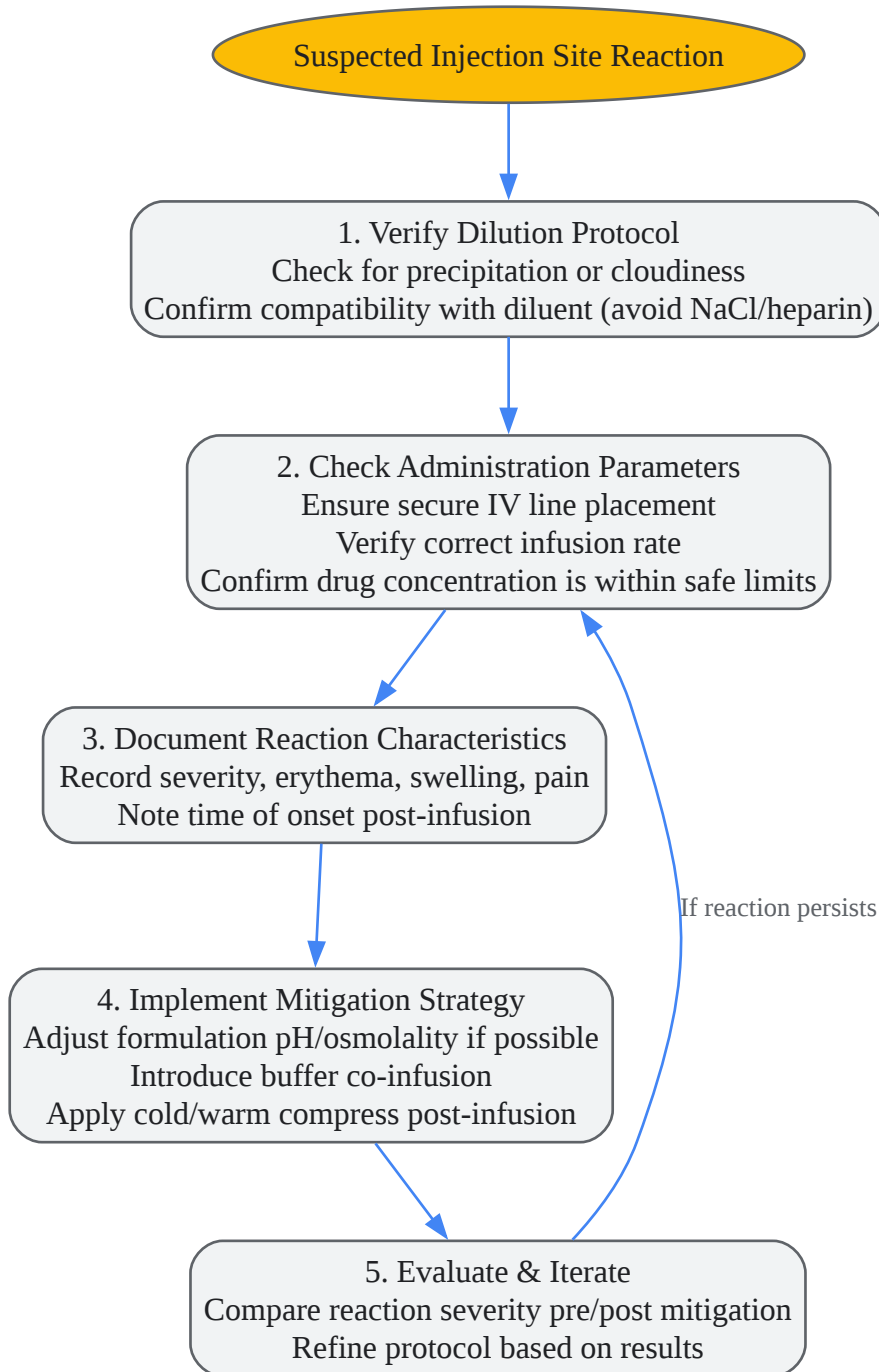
Suspected Injection Site Reaction

1. Verify Dilution Protocol
Check for precipitation or cloudiness
Confirm compatibility with diluent (avoid NaCl/heparin)

2. Check Administration Parameters
Ensure secure IV line placement
Verify correct infusion rate
Confirm drug concentration is within safe limits

3. Document Reaction Characteristics
Record severity, erythema, swelling, pain
Note time of onset post-infusion

If reaction persists

4. Implement Mitigation Strategy
Adjust formulation pH/osmolality if possible
Introduce buffer co-infusion
Apply cold/warm compress post-infusion

5. Evaluate & Iterate
Compare reaction severity pre/post mitigation
Refine protocol based on results